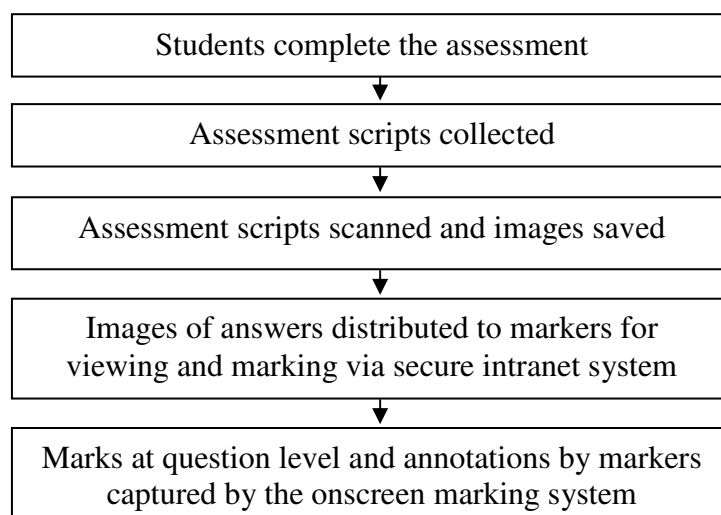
Students complete the assessment

Assessment scripts collected

Assessment scripts scanned and images saved

Images of answers distributed to markers for viewing and marking via secure intranet system

Marks at question level and annotations by markers captured by the onscreen marking system